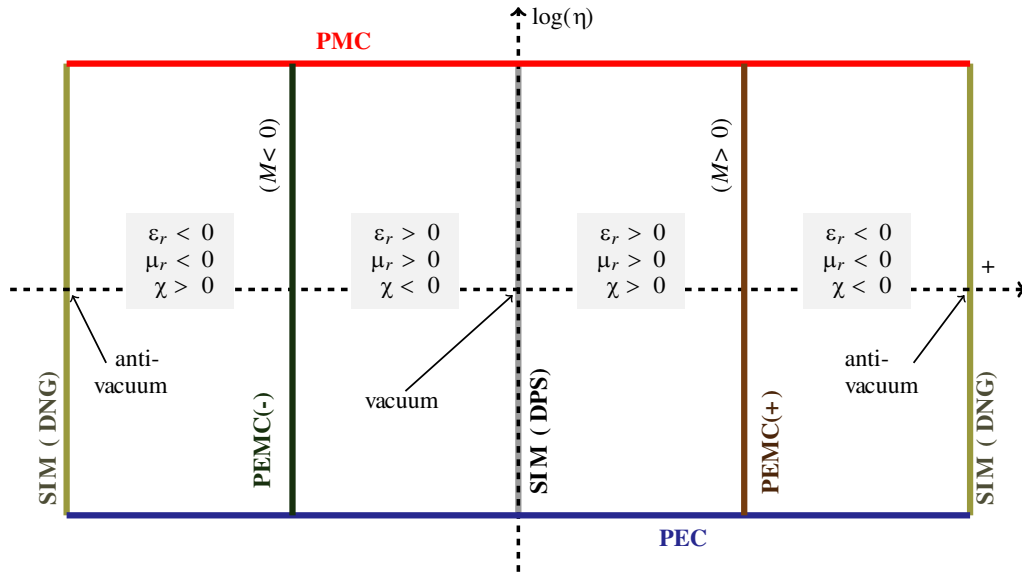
$\log(\eta)$

PMC

$(M<0)$

$(M>0)$

$\varepsilon_r < 0$
$\mu_r < 0$
$\chi > 0$

$\varepsilon_r > 0$
$\mu_r > 0$
$\chi < 0$

$\varepsilon_r > 0$
$\mu_r > 0$
$\chi > 0$

$\varepsilon_r < 0$
$\mu_r < 0$
$\chi < 0$

+

anti-vacuum

vacuum

anti-vacuum

SIM ( DNG)

PEMC(-)

SIM ( DPS)

PEMC(+)

SIM ( DNG)

PEC